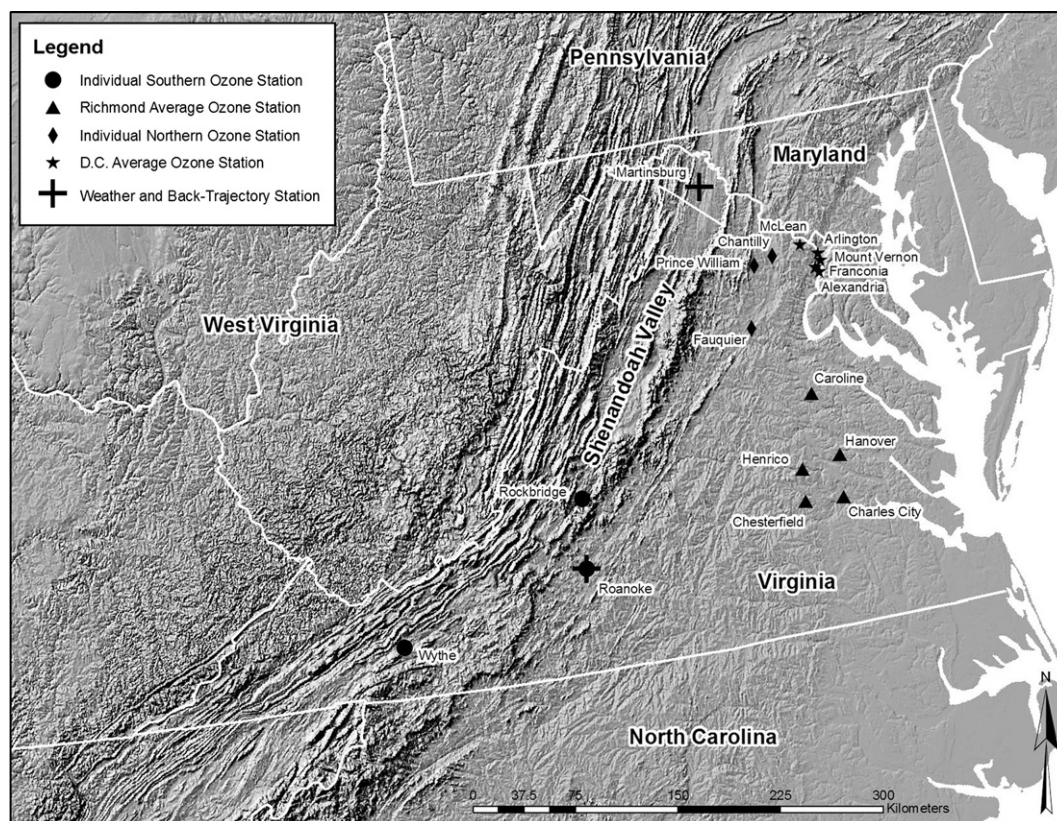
Legend
Individual Southern Ozone Station
Richmond Average Ozone Station
Individual Northern Ozone Station
D.C. Average Ozone Station
Weather and Back-Trajectory Station

Pennsylvania
Maryland
Martinsburg
McLean
Arlington
Chantilly
Prince William
Mount Vernon
Franconia
Alexandria
West Virginia
Shenandoah Valley
Fauquier
Caroline
Hanover
Henrico
Rockbridge
Chesterfield
Charles City
Roanoke
Virginia
Wythe
North Carolina
N
0 37.5 75 150 225 300 Kilometers